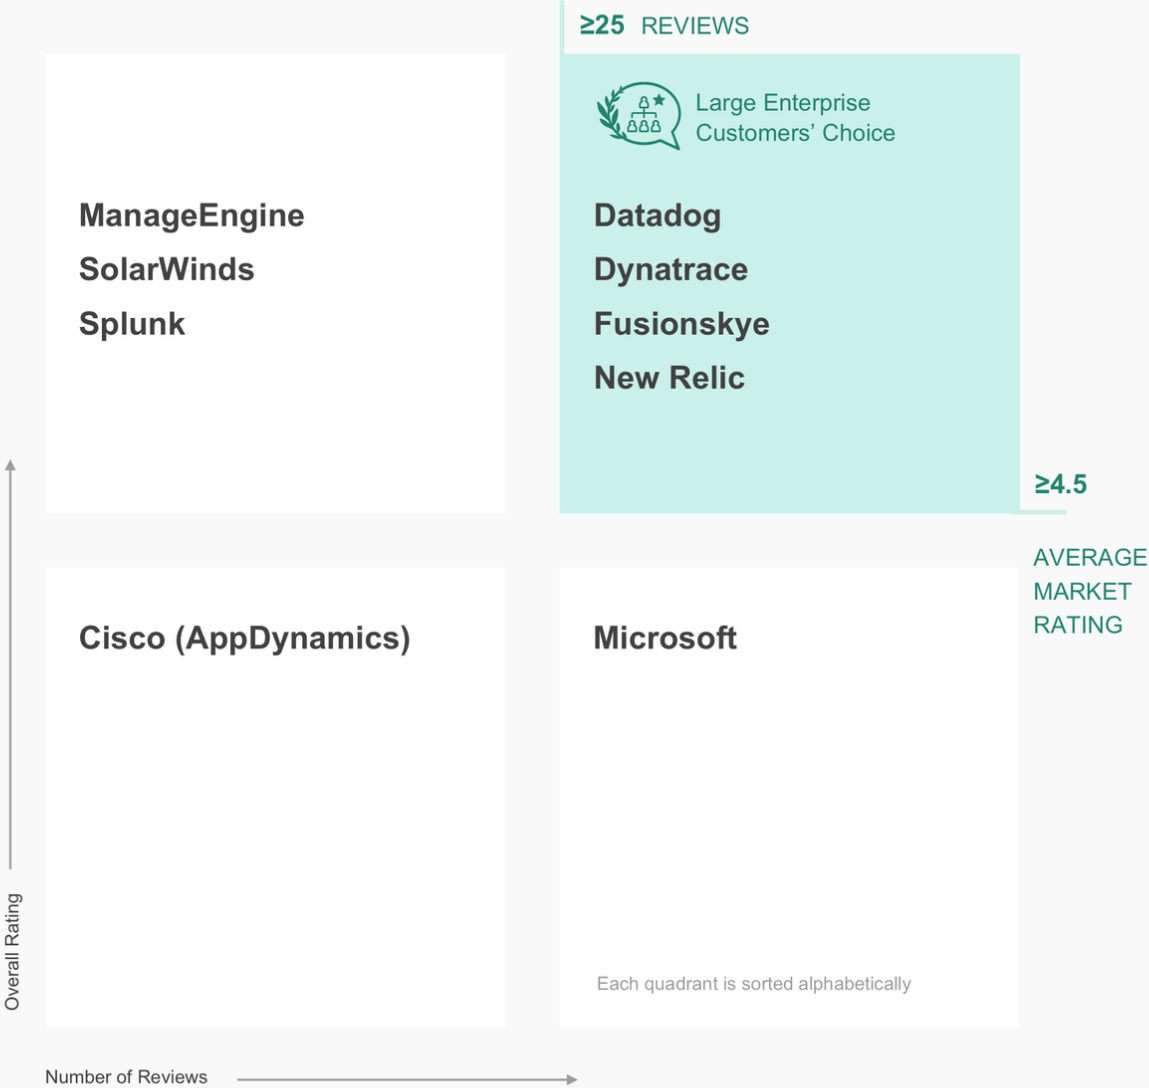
≥25 REVIEWS

Large Enterprise Customers' Choice

ManageEngine
SolarWinds
Splunk

Datadog
Dynatrace
Fusionskye
New Relic

≥4.5

AVERAGE MARKET RATING

Cisco (AppDynamics)

Microsoft

Each quadrant is sorted alphabetically

Overall Rating

Number of Reviews